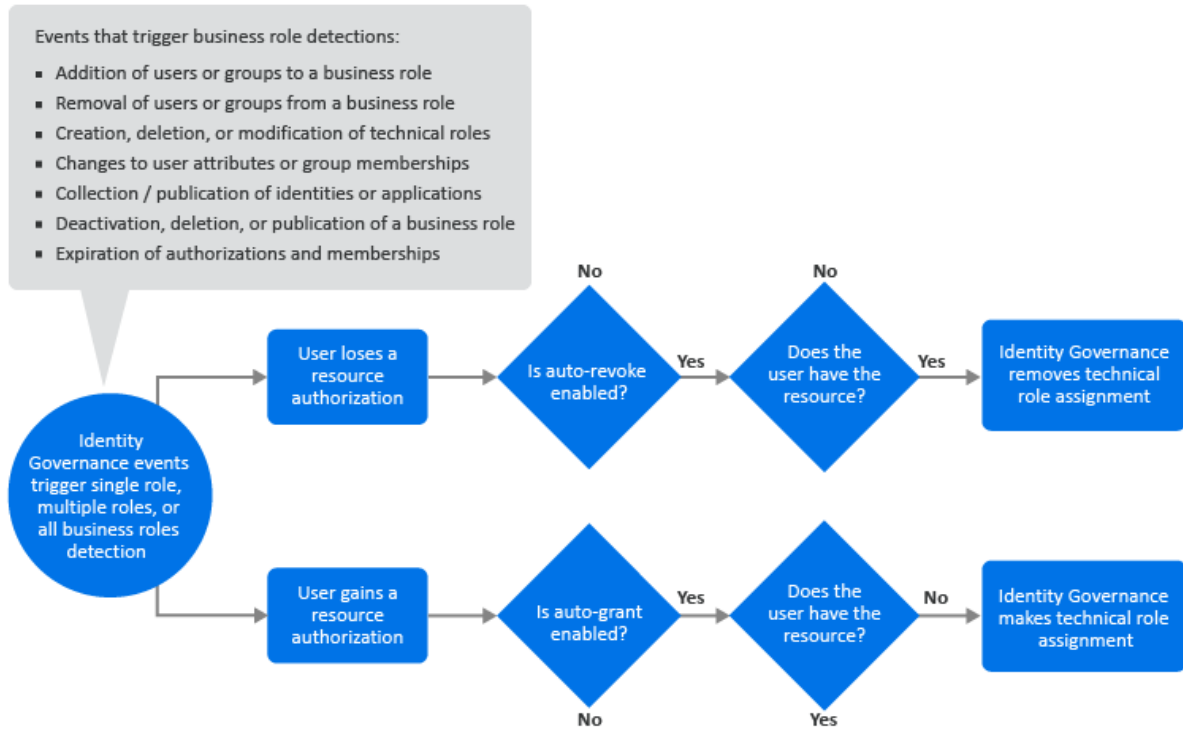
Events that trigger business role detections:

- Addition of users or groups to a business role
- Removal of users or groups from a business role
- Creation, deletion, or modification of technical roles
- Changes to user attributes or group memberships
- Collection / publication of identities or applications
- Deactivation, deletion, or publication of a business role
- Expiration of authorizations and memberships

Identity Governance events trigger single role, multiple roles, or all business roles detection

User loses a resource authorization

No

Is auto-revoke enabled?

Yes

No

Does the user have the resource?

Yes

Identity Governance removes technical role assignment

User gains a resource authorization

Is auto-grant enabled?

Yes

No

Does the user have the resource?

No

Yes

Identity Governance makes technical role assignment